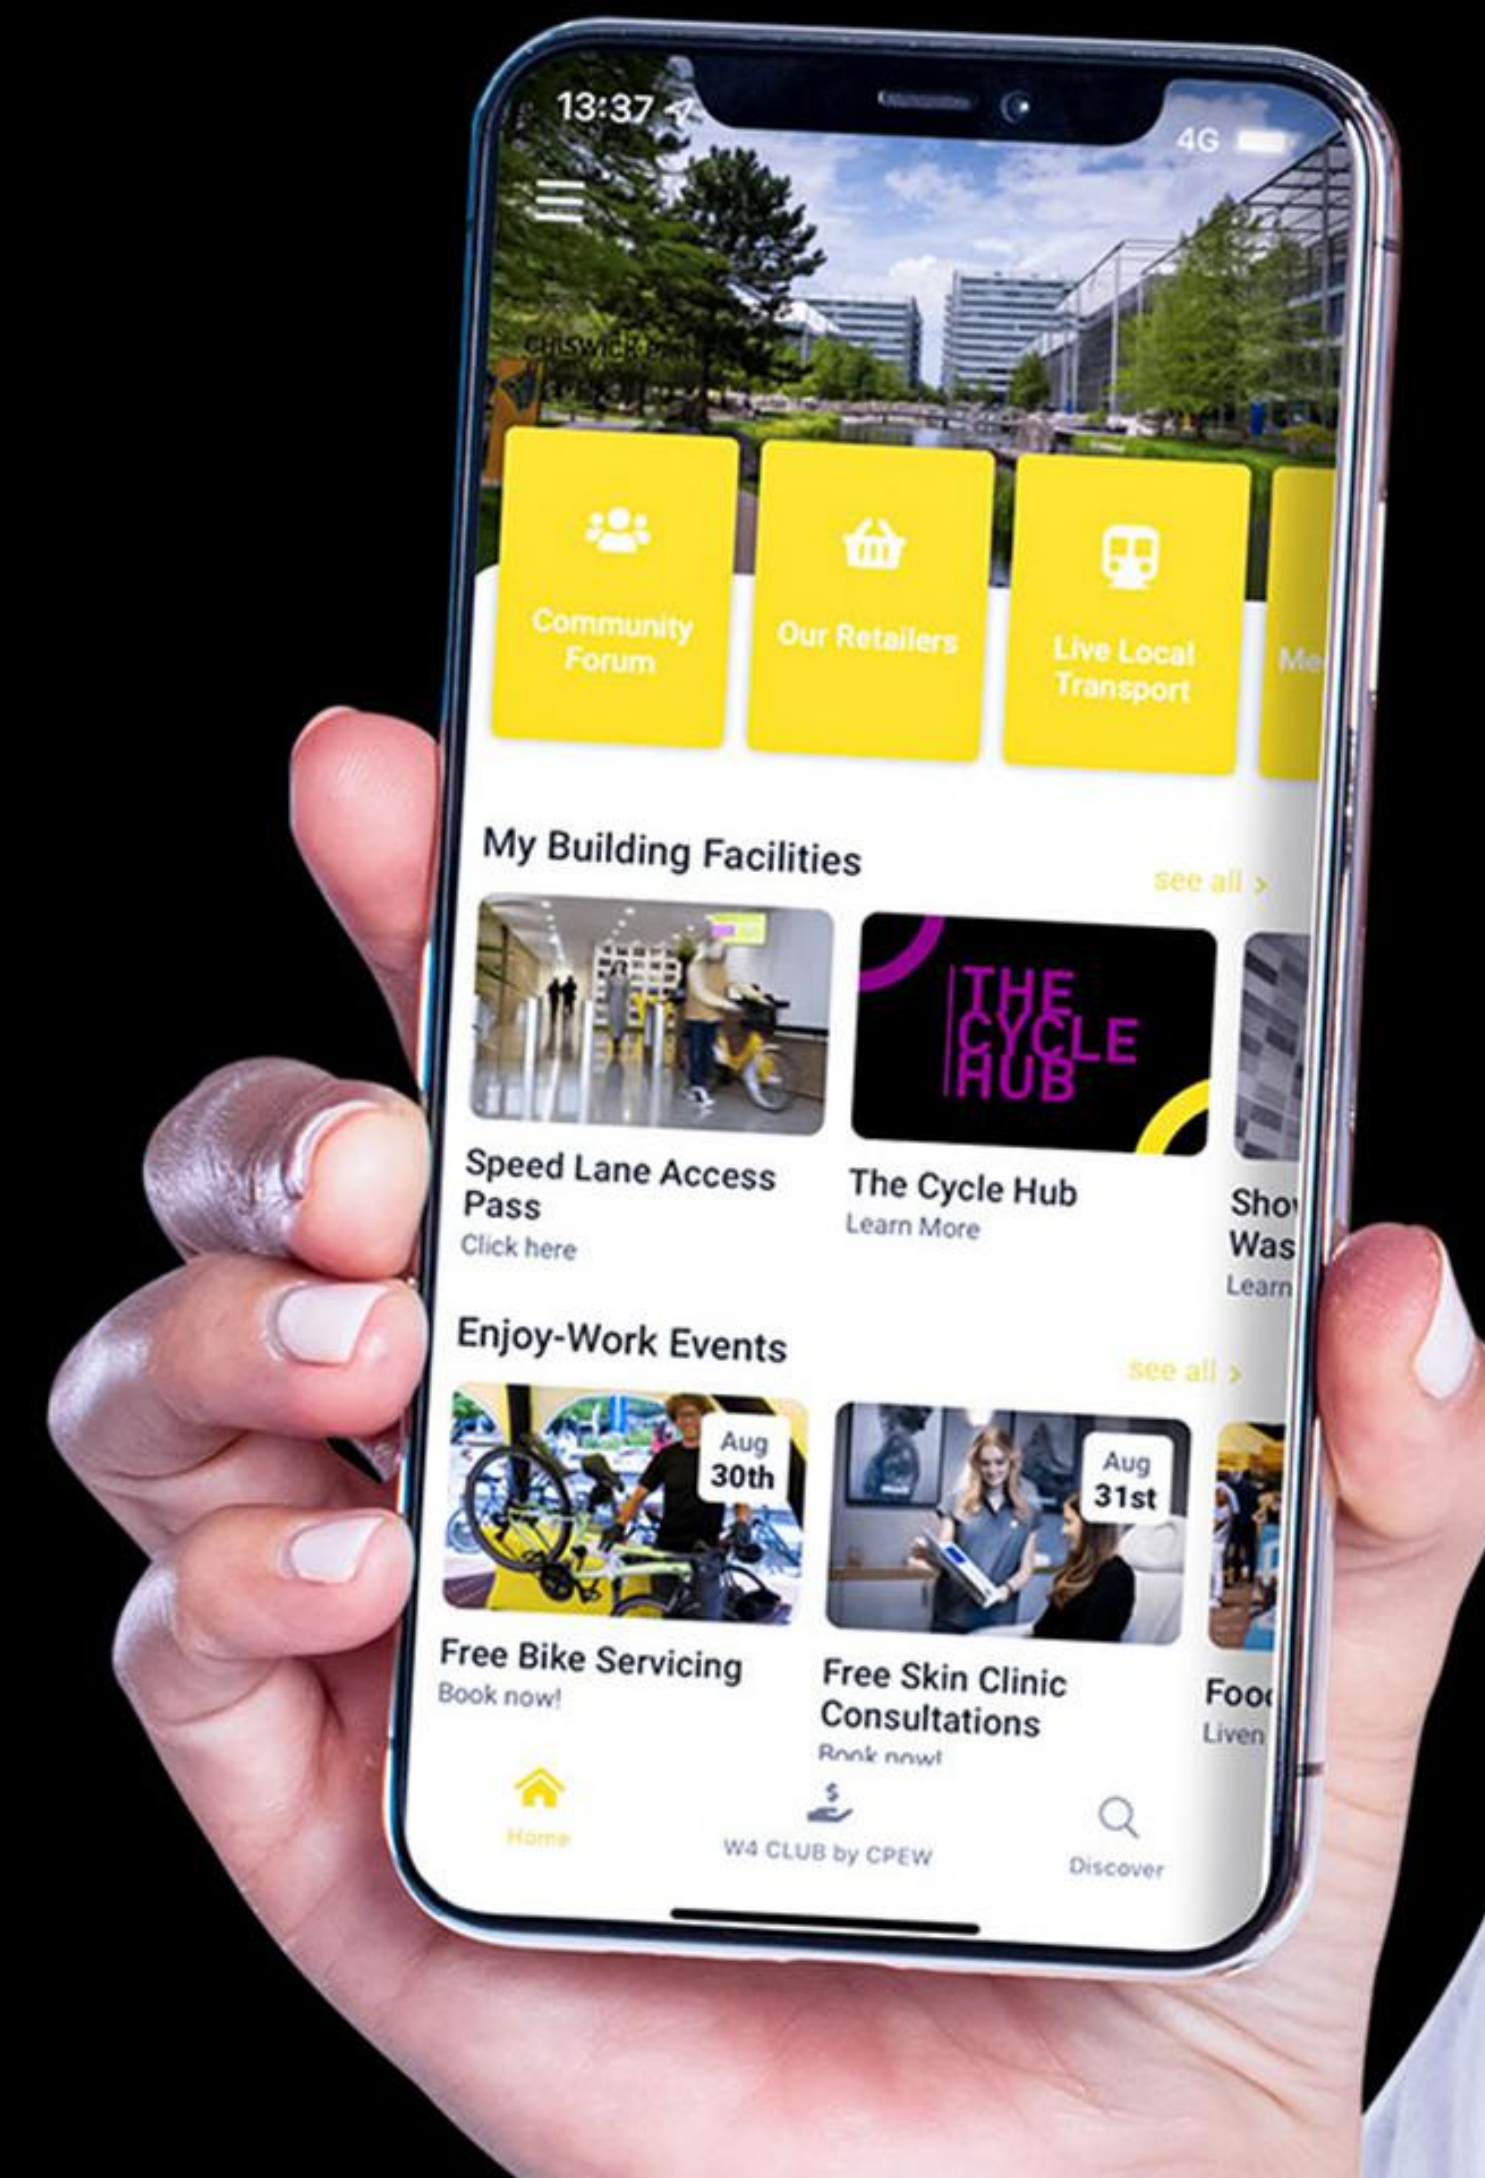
13:37

4G

CHISWICK PARK

Community Forum

Our Retailers

Live Local Transport

Me

My Building Facilities

see all >

THE CYCLE HUB

Speed Lane Access Pass

Click here

The Cycle Hub

Learn More

Sho Was

Learn

Enjoy-Work Events

see all >

Aug 30th

Aug 31st

Free Bike Servicing

Book now!

Free Skin Clinic Consultations

Book now!

Foo

Liven

Home

W4 CLUB by CPEW

Discover